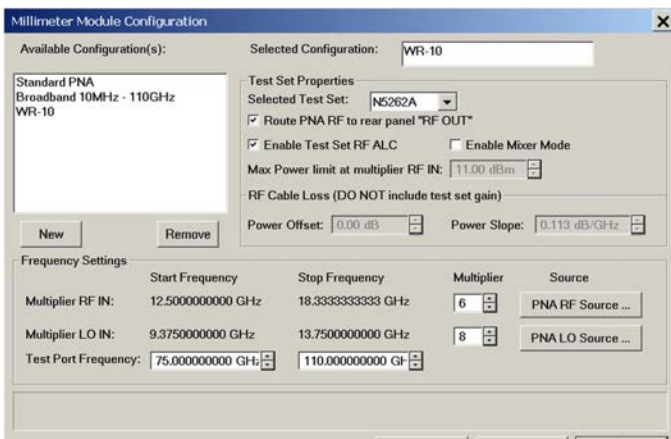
Millimeter Module Configuration

Available Configuration(s):

Selected Configuration: WR-10

Standard PNA
Broadband 10MHz - 110GHz
WR-10

New

Remove

Test Set Properties

Selected Test Set: N5262A

Route PNA RF to rear panel "RF OUT"

Enable Test Set RF ALC

Enable Mixer Mode

Max Power limit at multiplier RF IN: 11.00 dBm

RF Cable Loss (DO NOT include test set gain)

Power Offset: 0.00 dB

Power Slope: 0.113 dB/GHz

Frequency Settings

| | Start Frequency | Stop Frequency | Multiplier | Source |
|---|---|---|---|---|
| Multiplier RF IN: | 12.5000000000 GHz | 18.3333333333 GHz | 6 | PNA RF Source ... |
| Multiplier LO IN: | 9.3750000000 GHz | 13.7500000000 GHz | 8 | PNA LO Source ... |
| Test Port Frequency: | 75.000000000 GHz | 110.000000000 GH | | |